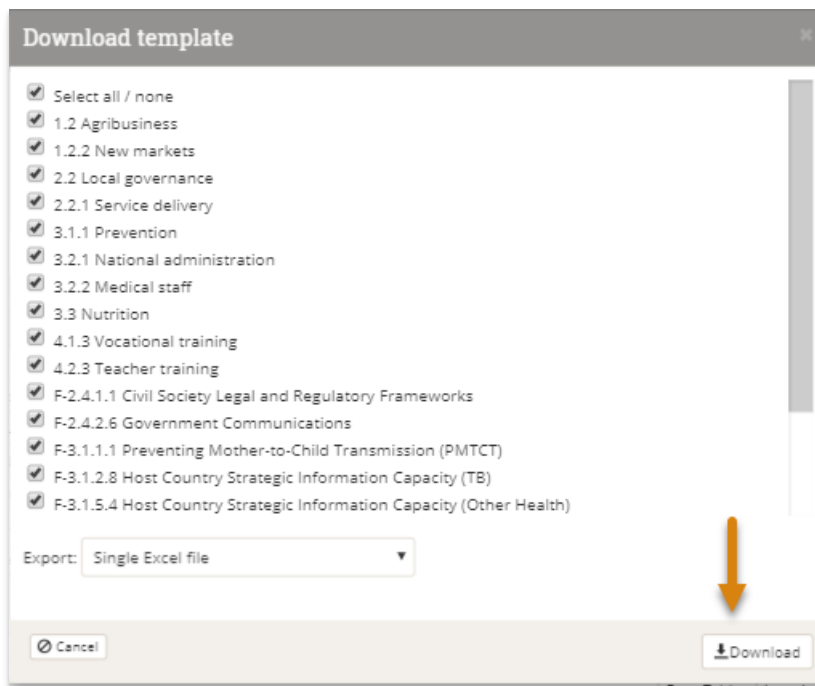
Download template

Select all / none
1.2 Agribusiness
1.2.2 New markets
2.2 Local governance
2.2.1 Service delivery
3.1.1 Prevention
3.2.1 National administration
3.2.2 Medical staff
3.3 Nutrition
4.1.3 Vocational training
4.2.3 Teacher training
F-2.4.1.1 Civil Society Legal and Regulatory Frameworks
F-2.4.2.6 Government Communications
F-3.1.1.1 Preventing Mother-to-Child Transmission (PMTCT)
F-3.1.2.8 Host Country Strategic Information Capacity (TB)
F-3.1.5.4 Host Country Strategic Information Capacity (Other Health)

Export: Single Excel file

Cancel
Download